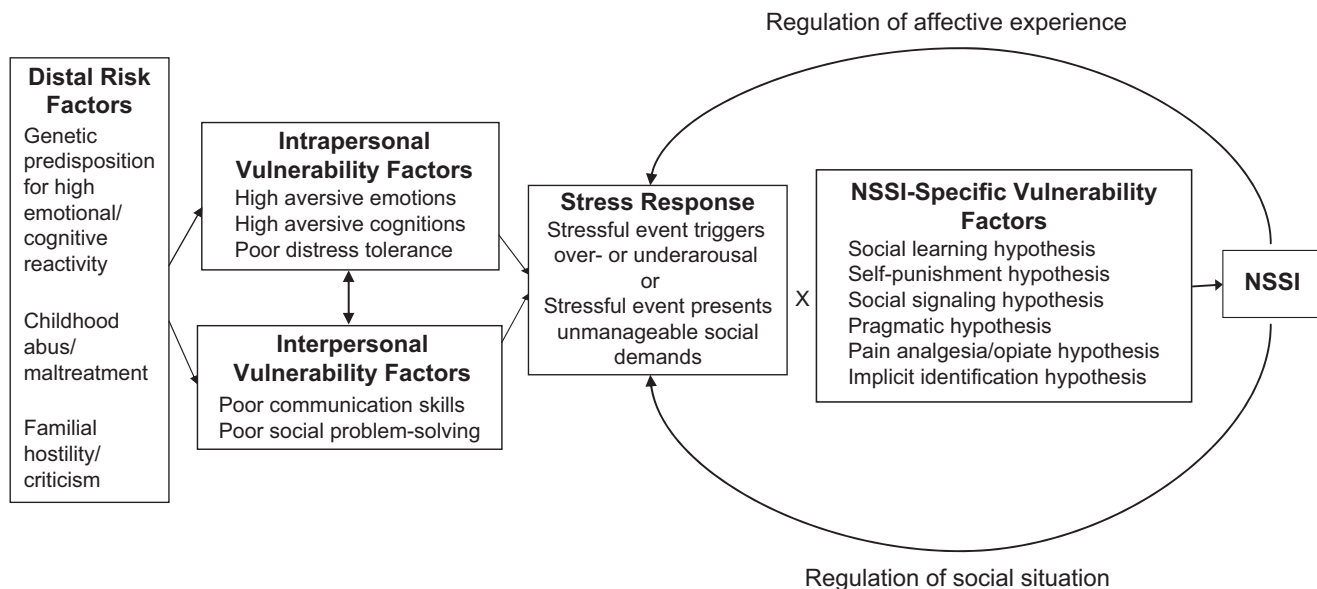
Regulation of affective experience

Distal Risk Factors

Genetic predisposition for high emotional/ cognitive reactivity

Childhood abus/ maltreatment

Familial hostility/ criticism

Intrapersonal Vulnerability Factors

High aversive emotions
High aversive cognitions
Poor distress tolerance

Interpersonal Vulnerability Factors

Poor communication skills
Poor social problem-solving

Stress Response

Stressful event triggers over- or underarousal
or
Stressful event presents unmanageable social demands

X

NSSI-Specific Vulnerability Factors

Social learning hypothesis
Self-punishment hypothesis
Social signaling hypothesis
Pragmatic hypothesis
Pain analgesia/opiate hypothesis
Implicit identification hypothesis

NSSI

Regulation of social situation